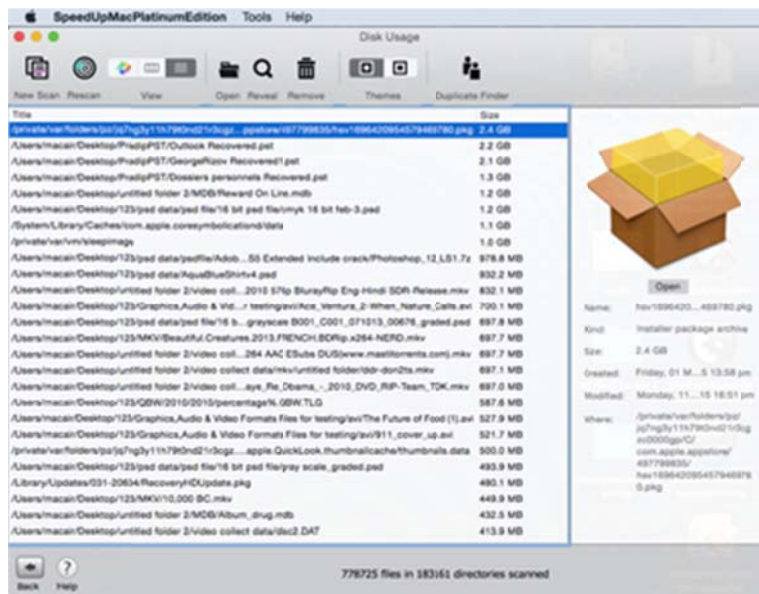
SpeedUpMacPlatinumEdition Tools Help

Disk Usage

New Scan Rescan View Open Reveal Remove Themes Duplicate Finder

| Title | Size |
|---|---|
| /private/var/folders/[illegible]...ppstore/497799835/hev1696420954579469780.pkg | 2.4 GB |
| /Users/macain/Desktop/PradipPST/Outlook Recovered.pst | 2.2 GB |
| /Users/macain/Desktop/PradipPST/GeorgeRizov Recovered1.pst | 2.1 GB |
| /Users/macain/Desktop/PradipPST/Dossiers personnels Recovered.pst | 1.3 GB |
| /Users/macain/Desktop/untitled folder 2/MDB/Reward On Line.mdb | 1.2 GB |
| /Users/macain/Desktop/123/psd data/psd file/16 bit psd file/cmyk 16 bit feb-3.psd | 1.2 GB |
| /System/Library/Caches/com.apple.coresymbolicationd/data | 1.1 GB |
| /private/var/vm/sleepimage | 1.0 GB |
| /Users/macain/Desktop/123/psd data/psdfile/Adob...S5 Extended Include crack/Photoshop_12_LS1.7z | 978.8 MB |
| /Users/macain/Desktop/123/psd data/AquaBlueShirtv4.psd | 932.2 MB |
| /Users/macain/Desktop/untitled folder 2/video coll....2010 576p BlurayRip Eng-Hindi SDR-Release.mkv | 832.1 MB |
| /Users/macain/Desktop/123/Graphics,Audio & Vid....r testing/avi/Ace_Ventura_2-When_Nature_Calls.avi | 700.1 MB |
| /Users/macain/Desktop/123/psd data/psd file/16 b....grayscale B001_C001_071013_00676_graded.psd | 697.8 MB |
| /Users/macain/Desktop/123/MKV/Beautiful.Creatures.2013.FRENCH.BDRip.x264-NERD.mkv | 697.7 MB |
| /Users/macain/Desktop/untitled folder 2/video coll....264 AAC ESubs DUS(www.mastitorrents.com).mkv | 697.7 MB |
| /Users/macain/Desktop/untitled folder 2/video collect data/mkv/untitled folder/ddr-don2ts.mkv | 697.1 MB |
| /Users/macain/Desktop/untitled folder 2/video coll....aye_Re_Obama_-_2010_DVD_RIP-Team_TDK.mkv | 697.0 MB |
| /Users/macain/Desktop/123/QBW/2010/2010/percentage%.QBW.TLG | 587.6 MB |
| /Users/macain/Desktop/123/Graphics,Audio & Video Formats Files for testing/avi/The Future of Food (1).avi | 527.9 MB |
| /Users/macain/Desktop/123/Graphics,Audio & Video Formats Files for testing/avi/911_cover_up.avi | 521.7 MB |
| /private/var/folders/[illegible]....apple.QuickLook.thumbnailcache/thumbnails.data | 500.0 MB |
| /Users/macain/Desktop/123/psd data/psd file/16 bit psd file/gray scale_graded.psd | 493.9 MB |
| /Library/Updates/031-20634/RecoveryHDUpdate.pkg | 480.1 MB |
| /Users/macain/Desktop/123/MKV/10,000 BC.mkv | 449.9 MB |
| /Users/macain/Desktop/untitled folder 2/MDB/Album_drug.mdb | 432.5 MB |
| /Users/macain/Desktop/untitled folder 2/video collect data/dsc2.DAT | 413.9 MB |

Open

Name: hev1696420....469780.pkg
Kind: Installer package archive
Size: 2.4 GB
Created: Friday, 01 M....5 16:51 pm
Modified: Monday, 11....15 16:51 pm
Where: /private/var/folders/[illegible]/com.apple.appstore/497799835/hev1696420954579469780.pkg

Back Help

778725 files in 183161 directories scanned